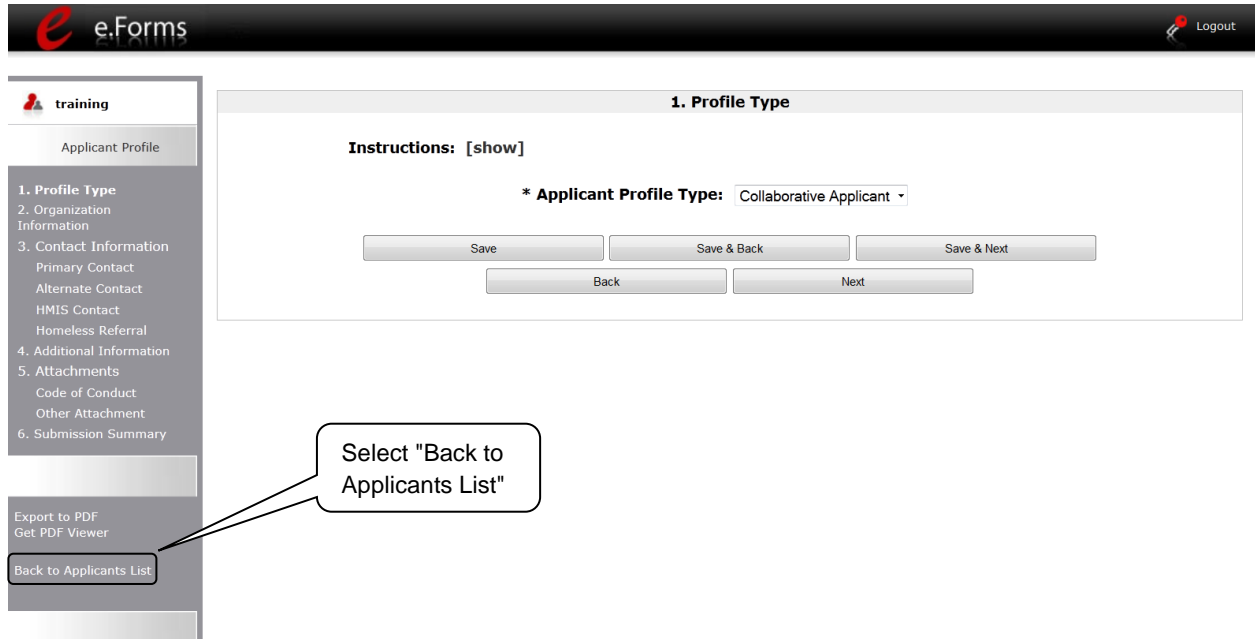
e.Forms

Logout

training

Applicant Profile

1. Profile Type
2. Organization Information
3. Contact Information
Primary Contact
Alternate Contact
HMIS Contact
Homeless Referral
4. Additional Information
5. Attachments
Code of Conduct
Other Attachment
6. Submission Summary

Export to PDF
Get PDF Viewer

Back to Applicants List

1. Profile Type

Instructions: [show]

* Applicant Profile Type: Collaborative Applicant

Save | Save & Back | Save & Next

Back | Next

Select "Back to Applicants List"